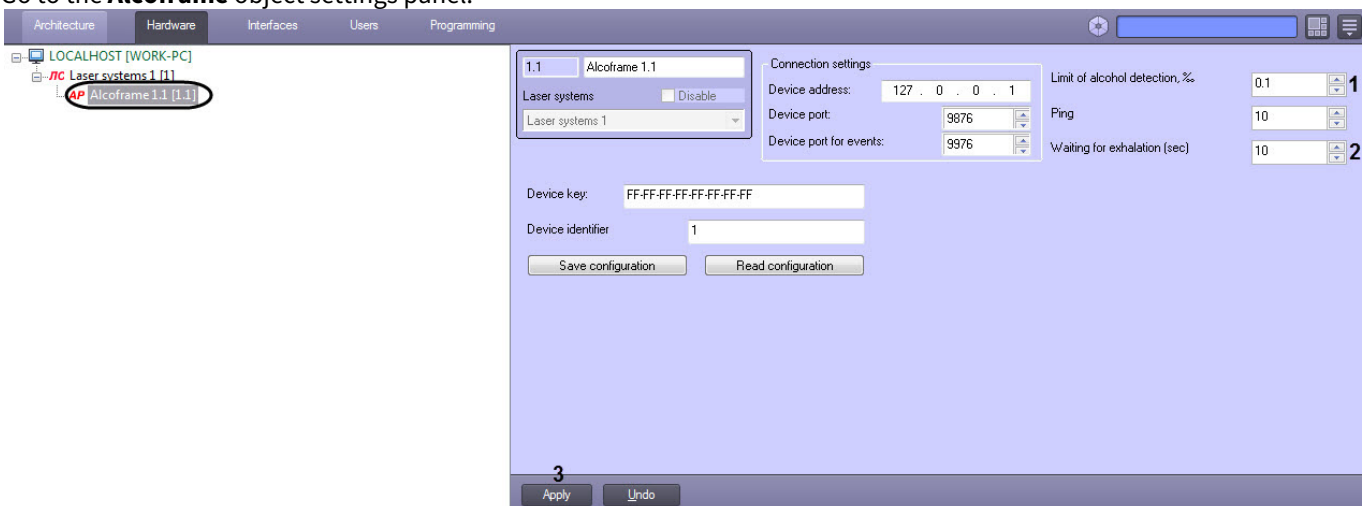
Go to the **Alcoframe** object settings panel.

Architecture Hardware Interfaces Users Programming

LOCALHOST [WORK-PC]
ЛС Laser systems 1 [1]
AP Alcoframe 1.1 [1.1]

1.1 Alcoframe 1.1
Laser systems Disable
Laser systems 1

Connection settings
Device address: 127 . 0 . 0 . 1
Device port: 9876
Device port for events: 9976

Limit of alcohol detection, ‰ 0.1 1
Ping 10
Waiting for exhalation (sec) 10 2

Device key: FF-FF-FF-FF-FF-FF-FF-FF
Device identifier 1
Save configuration
Read configuration

3
Apply
Undo